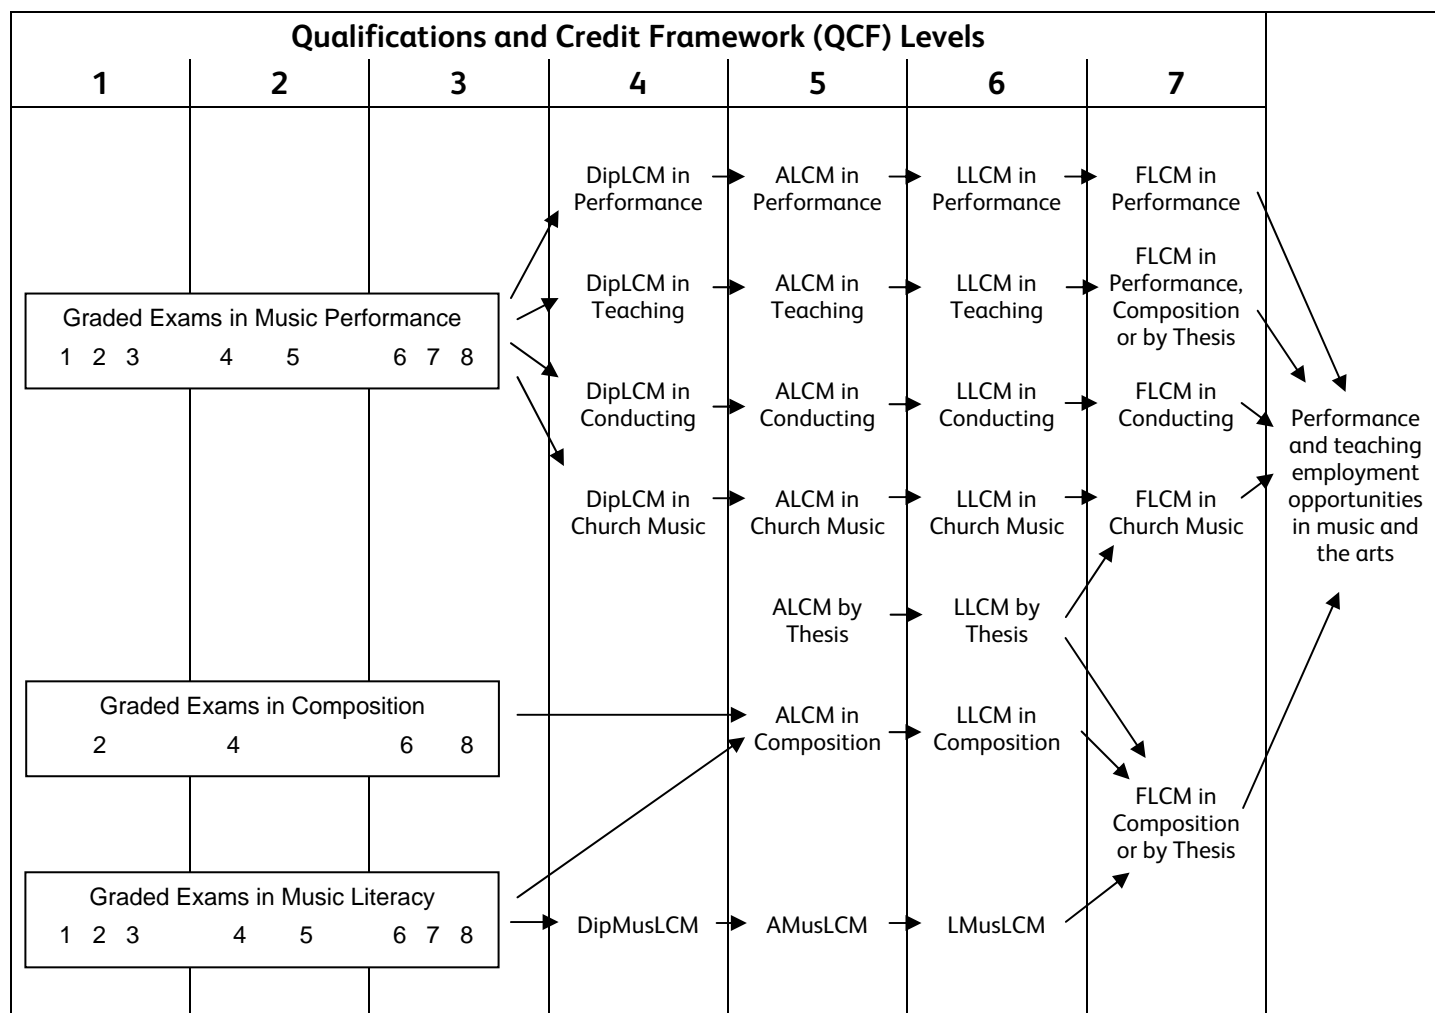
Qualifications and Credit Framework (QCF) Levels

1 2 3 4 5 6 7

DipLCM in Performance
ALCM in Performance
LLCM in Performance
FLCM in Performance

DipLCM in Teaching
ALCM in Teaching
LLCM in Teaching
FLCM in Performance, Composition or by Thesis

Graded Exams in Music Performance
1 2 3 4 5 6 7 8

DipLCM in Conducting
ALCM in Conducting
LLCM in Conducting
FLCM in Conducting

Performance and teaching employment opportunities in music and the arts

DipLCM in Church Music
ALCM in Church Music
LLCM in Church Music
FLCM in Church Music

ALCM by Thesis
LLCM by Thesis

Graded Exams in Composition
2 4 6 8

ALCM in Composition
LLCM in Composition

FLCM in Composition or by Thesis

Graded Exams in Music Literacy
1 2 3 4 5 6 7 8

DipMusLCM
AMusLCM
LMusLCM